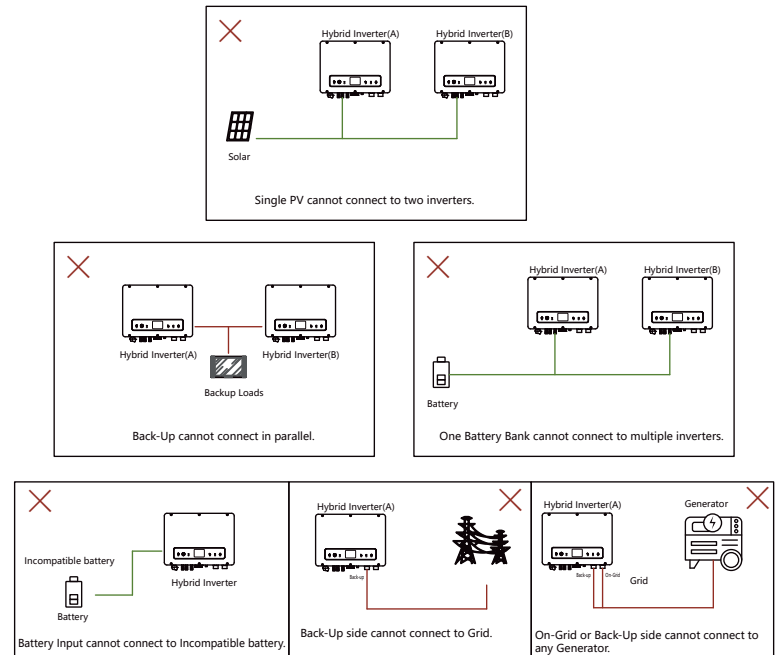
Hybrid Inverter(A)
Hybrid Inverter(B)
Solar
Single PV cannot connect to two inverters.

Hybrid Inverter(A)
Hybrid Inverter(B)
Backup Loads
Back-Up cannot connect in parallel.

Hybrid Inverter(A)
Hybrid Inverter(B)
Battery
One Battery Bank cannot connect to multiple inverters.

Incompatible battery
Battery
Hybrid Inverter
Battery Input cannot connect to Incompatible battery.

Hybrid Inverter(A)
Back-up
Back-Up side cannot connect to Grid.

Hybrid Inverter(A)
Generator
Back-up
On-Grid
Grid
On-Grid or Back-Up side cannot connect to any Generator.